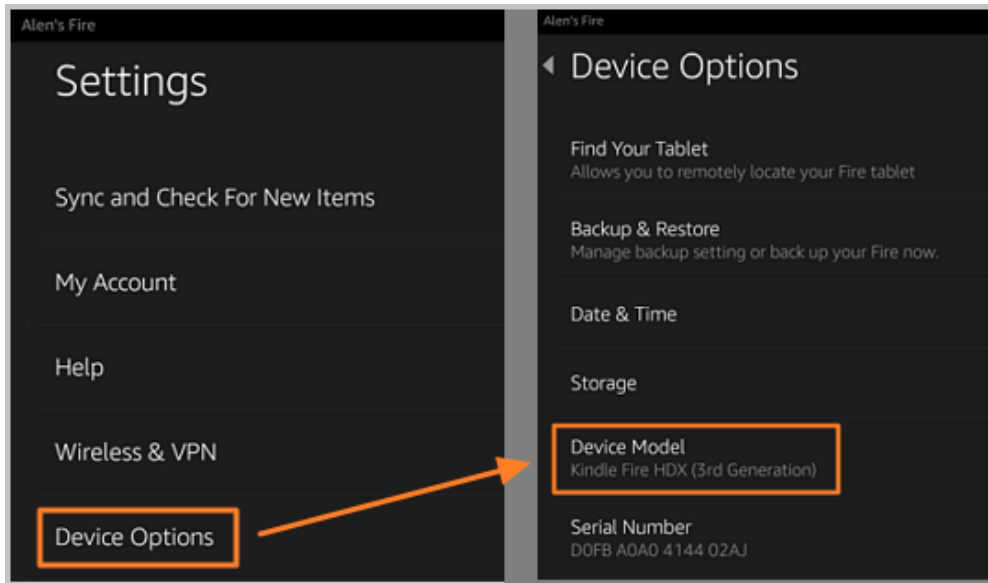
Alen's Fire

Settings

Sync and Check For New Items

My Account

Help

Wireless & VPN

Device Options

Alen's Fire

Device Options

Find Your Tablet
Allows you to remotely locate your Fire tablet

Backup & Restore
Manage backup setting or back up your Fire now.

Date & Time

Storage

Device Model
Kindle Fire HDX (3rd Generation)

Serial Number
D0FB A0A0 4144 02AJ